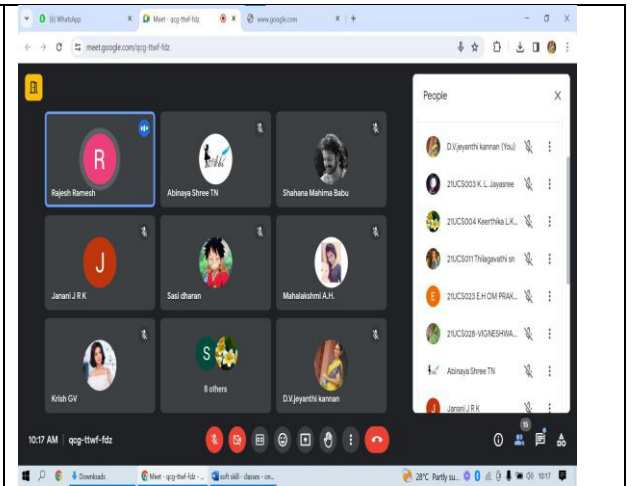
(6) WhatsApp
Meet - qcg-ttwf-fdz
www.google.com
meet.google.com/qcg-ttwf-fdz

R
Rajesh Ramesh
Abinaya Shree TN
Shahana Mahima Babu
J
Janani J R K
Sasi dharan
Mahalakshmi A.H.
Krish GV
S
8 others
D.V.jeyanthi kannan

People
D.V.jeyanthi kannan (You)
21UCS003 K. L. Jayasree
21UCS004 Keerthika L.K...
21UCS011 Thilagavathi sri
E
21UCS023 E.H OM PRAK...
21UCS028-VIGNESHWA...
Abinaya Shree TN
J
Janani J R K

10:17 AM | qcg-ttwf-fdz
15

Downloads
Meet - qcg-ttwf-fdz
soft skill - classes - on...
28°C Partly su...
10:17